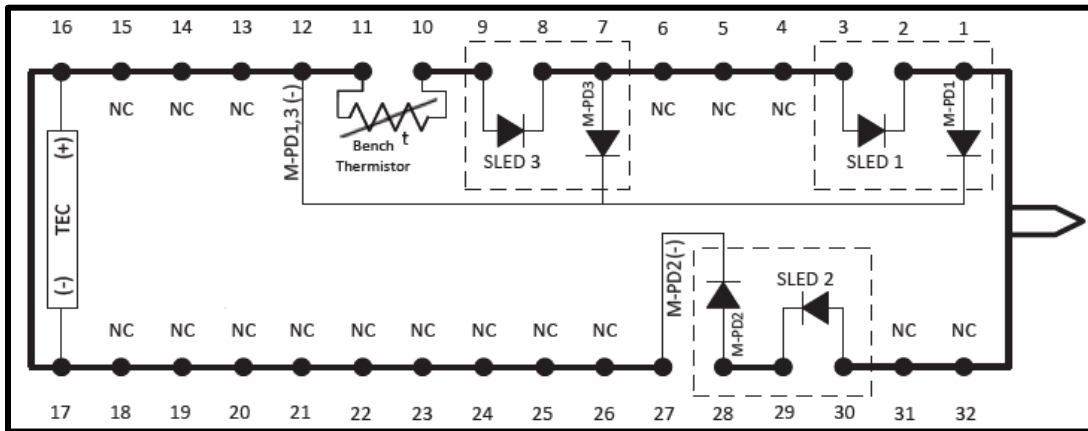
16 15 14 13 12 11 10 9 8 7 6 5 4 3 2 1

NC NC NC

M-PD1,3 (-)

t

Bench Thermistor

SLED 3

M-PD3

NC NC NC

SLED 1

M-PD1

(+) TEC (-)

M-PD2(-)

M-PD2

SLED 2

NC NC NC NC NC NC NC NC NC

NC NC

17 18 19 20 21 22 23 24 25 26 27 28 29 30 31 32